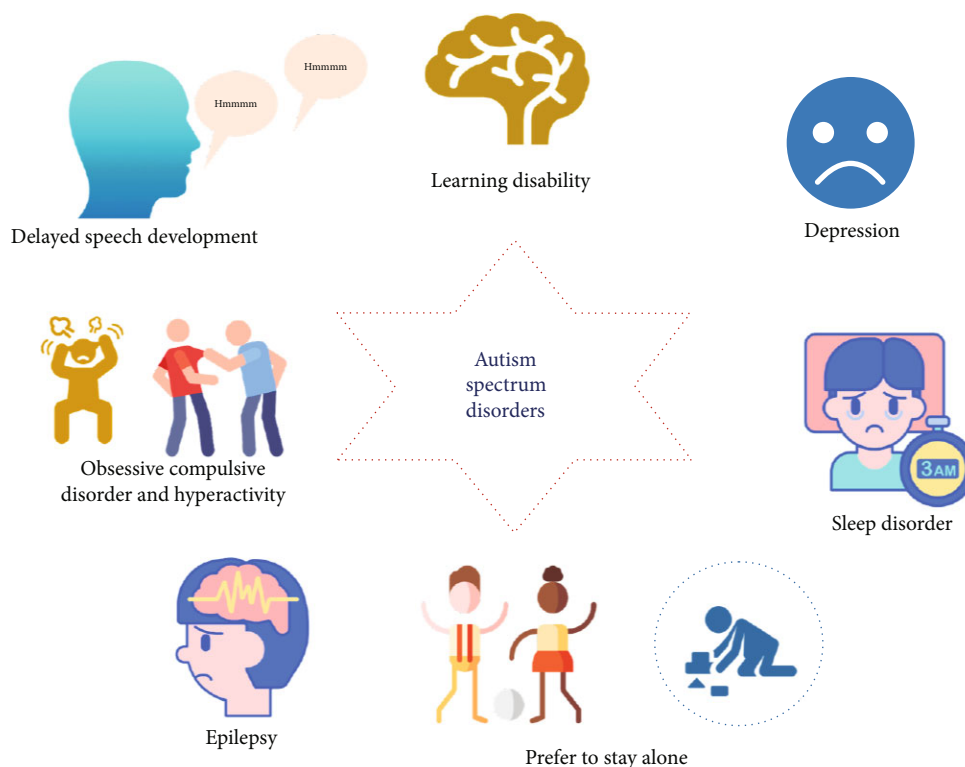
Hmmmm

Hmmmm

Delayed speech development

Learning disability

Depression

Autism spectrum disorders

Obsessive compulsive disorder and hyperactivity

3AM

Sleep disorder

Epilepsy

Prefer to stay alone